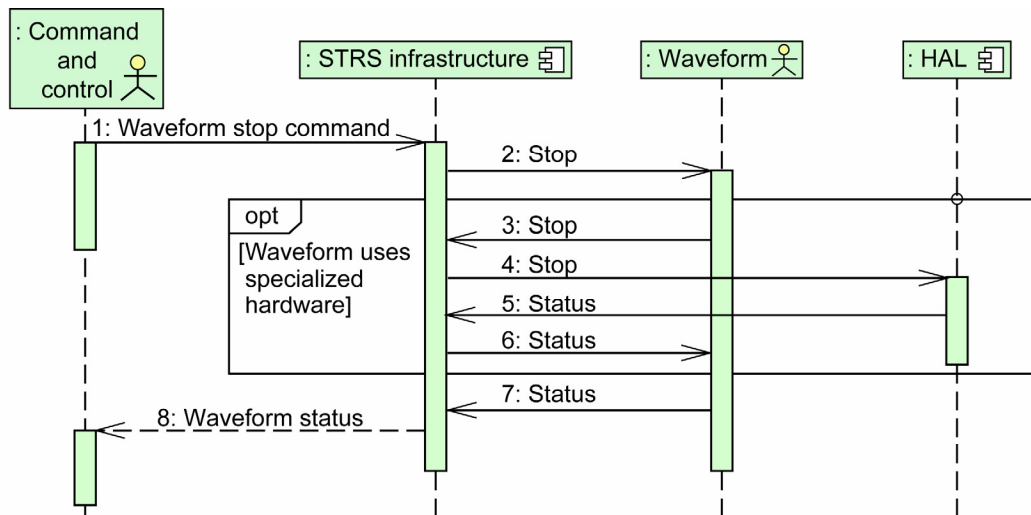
: Command and control

: STRS infrastructure

: Waveform

: HAL

1: Waveform stop command

2: Stop

opt

[Waveform uses specialized hardware]

3: Stop

4: Stop

5: Status

6: Status

7: Status

8: Waveform status